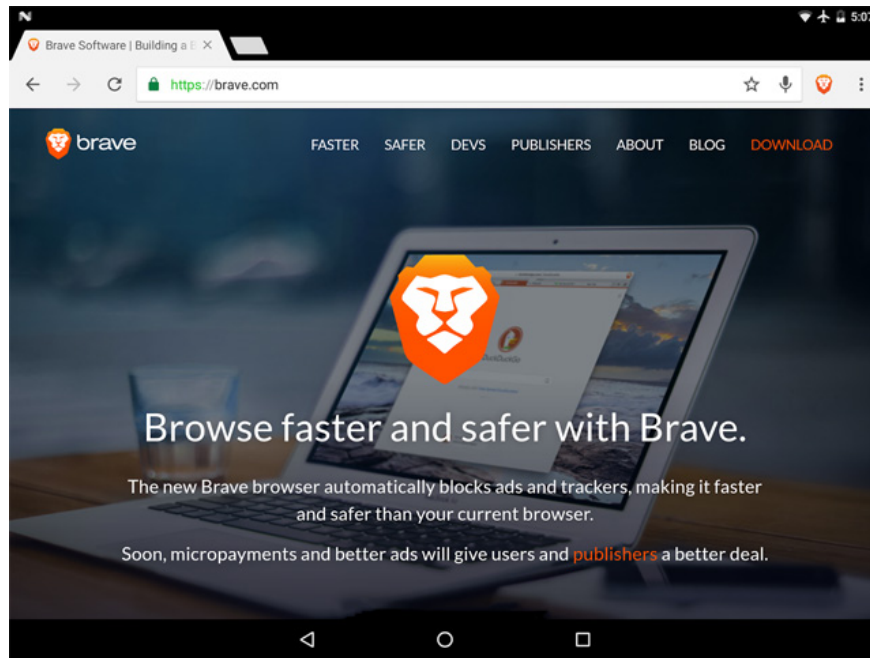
N

5:07

Brave Software | Building a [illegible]

https://brave.com

brave

FASTER SAFER DEVS PUBLISHERS ABOUT BLOG DOWNLOAD

Browse faster and safer with Brave.

The new Brave browser automatically blocks ads and trackers, making it faster and safer than your current browser.

Soon, micropayments and better ads will give users and publishers a better deal.